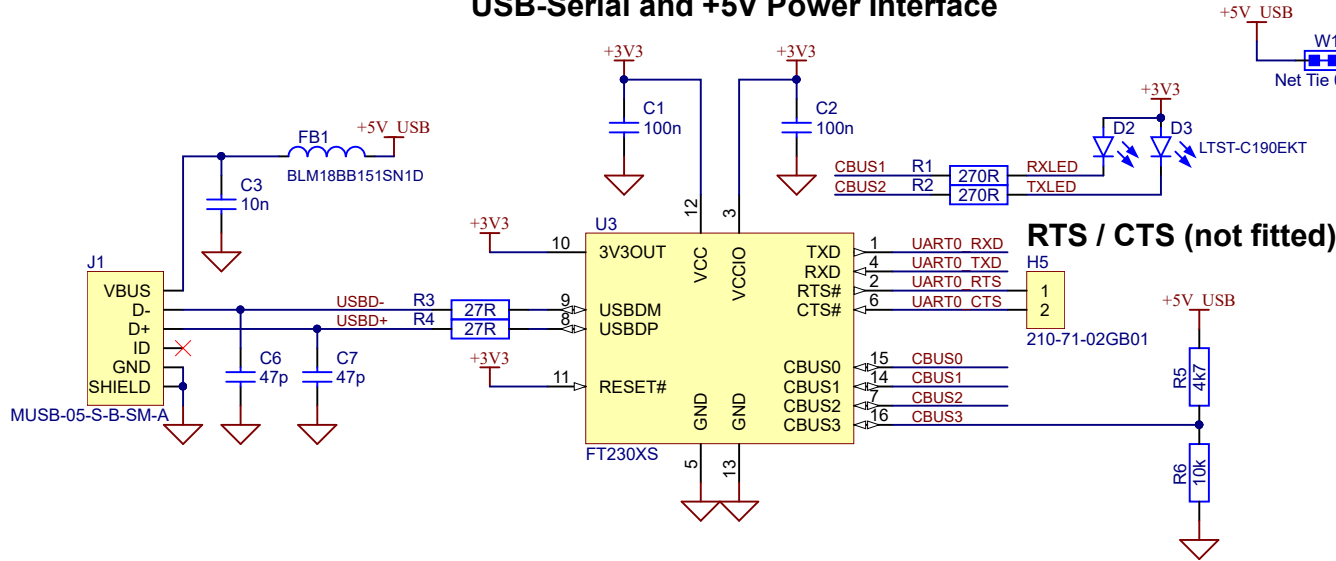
USB-Serial and +5V Power Interface

+5V_USB
W1
Net Tie

+3V3
+3V3
C1
100n
C2
100n

+3V3
D2
D3
LTST-C190EKT

FB1
+5V_USB
BLM18BB151SN1D

C3
10n

CBUS1
R1
270R
RXLED
CBUS2
R2
270R
TXLED

12
3

+3V3
10
U3
3V3OUT
VCC
VCCIO
TXD
RXD
RTS#
CTS#
1
4
2
6
UART0_RXD
UART0_TXD
UART0_RTS
UART0_CTS

RTS / CTS (not fitted)
H5
1
2
210-71-02GB01

J1
VBUS
D-
D+
ID
GND
SHIELD
MUSB-05-S-B-SM-A

USBD-
USBD+
R3
R4
27R
27R
9
8
USBDM
USBDP

C6
47p
C7
47p

+3V3
11
RESET#

GND
GND
5
13
FT230XS

CBUS0
CBUS1
CBUS2
CBUS3
15
14
7
16
CBUS0
CBUS1
CBUS2
CBUS3

+5V_USB
R5
4k7
R6
10k